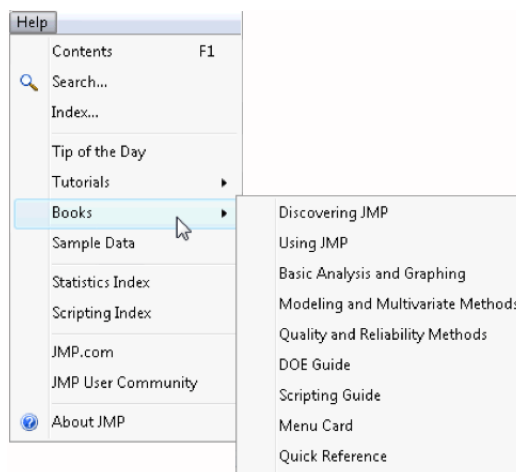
Help

Contents F1
Search...
Index...

Tip of the Day
Tutorials

Books
Sample Data

Statistics Index
Scripting Index

JMP.com
JMP User Community

About JMP

Discovering JMP
Using JMP
Basic Analysis and Graphing
Modeling and Multivariate Methods
Quality and Reliability Methods
DOE Guide
Scripting Guide
Menu Card
Quick Reference